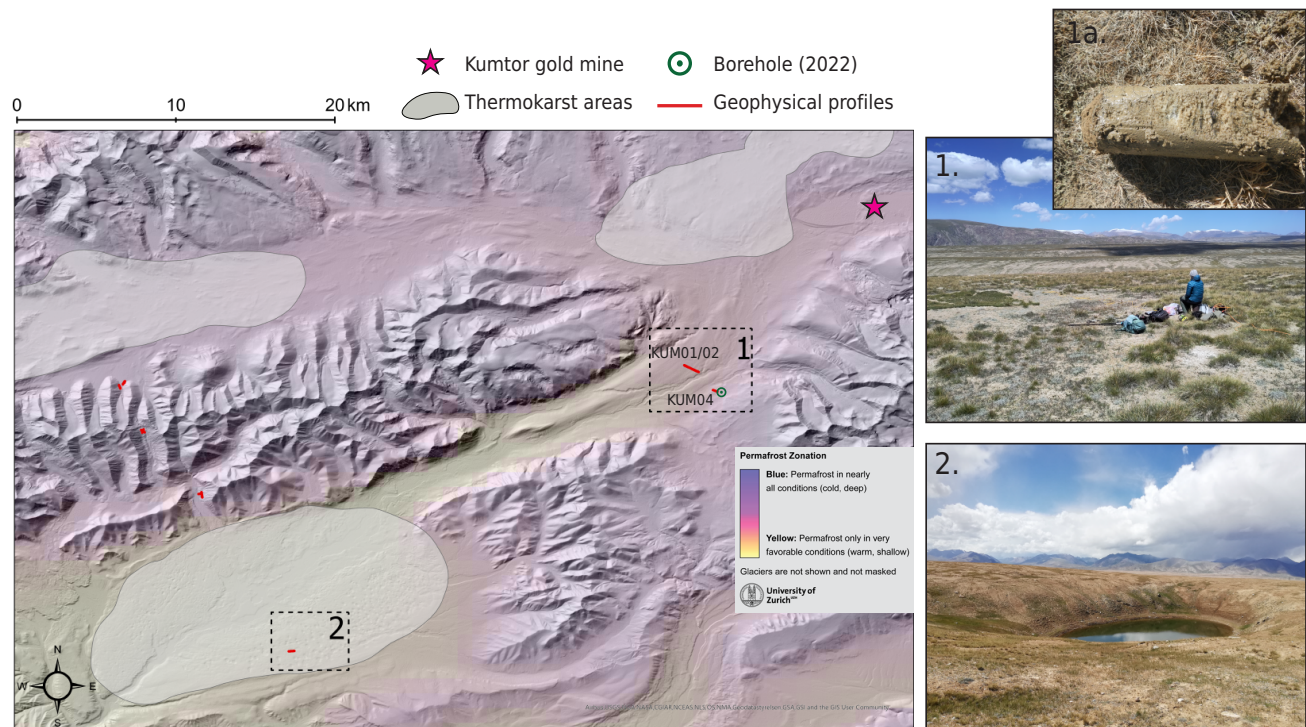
Kumtor gold mine
Borehole (2022)
Thermokarst areas
Geophysical profiles

0 10 20 km

1a.
1.
2.

KUM01/02
1
KUM04

Permafrost Zonation
Blue: Permafrost in nearly all conditions (cold, deep)
Yellow: Permafrost only in very favorable conditions (warm, shallow)
Glaciers are not shown and not masked
University of Zurich

2

N
W E
S

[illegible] NASA, ESA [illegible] NCEAS, NLS, OS, NMA, Geodatastyrelsen, GSA, GSI and the GIS User Community